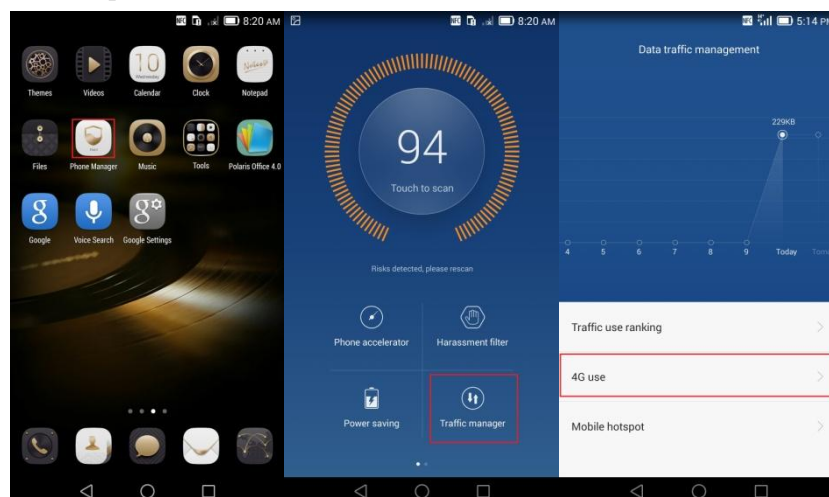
8:20 AM

Themes Videos Calendar Clock Notepad

Files Phone Manager Music Tools Polaris Office 4.0

Google Voice Search Google Settings

8:20 AM

94

Touch to scan

Risks detected, please rescan

Phone accelerator Harassment filter

Power saving Traffic manager

5:14 PM

Data traffic management

229KB

4 5 6 7 8 9 Today Tom

Traffic use ranking

4G use

Mobile hotspot